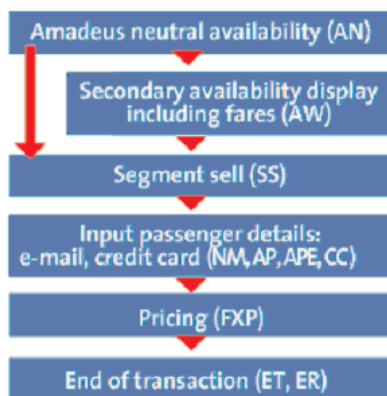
Amadeus neutral availability (AN)

Secondary availability display including fares (AW)

Segment sell (SS)

Input passenger details: e-mail, credit card (NM, AP, APE, CC)

Pricing (FXP)

End of transaction (ET, ER)